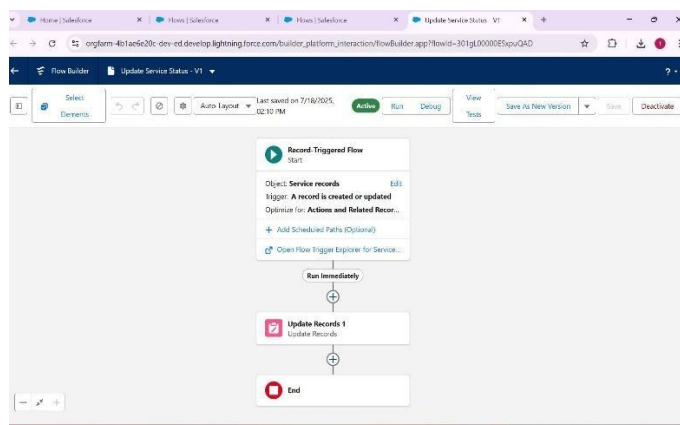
Home | Salesforce
Flows | Salesforce
Flows | Salesforce
Update Service Status V1

orgfarm-4b1ac6e20c-dev-ed.develop.lightning.force.com/builder_platform_interaction/flowBuilder.app?flowId=301gL00000E5xpuQAD

Flow Builder
Update Service Status - V1

Select Elements
Auto-Layout
Last saved on 7/18/2025, 02:10 PM
Active
Run
Debug
View Tests
Save As New Version
Save
Deactivate

Record-Triggered Flow
Start

Object: Service records
Edit
Trigger: A record is created or updated
Optimize for: Actions and Related Recor...

+ Add Scheduled Paths (Optional)

Open Flow Trigger Explorer for Service...

Run Immediately

Update Records 1
Update Records

End